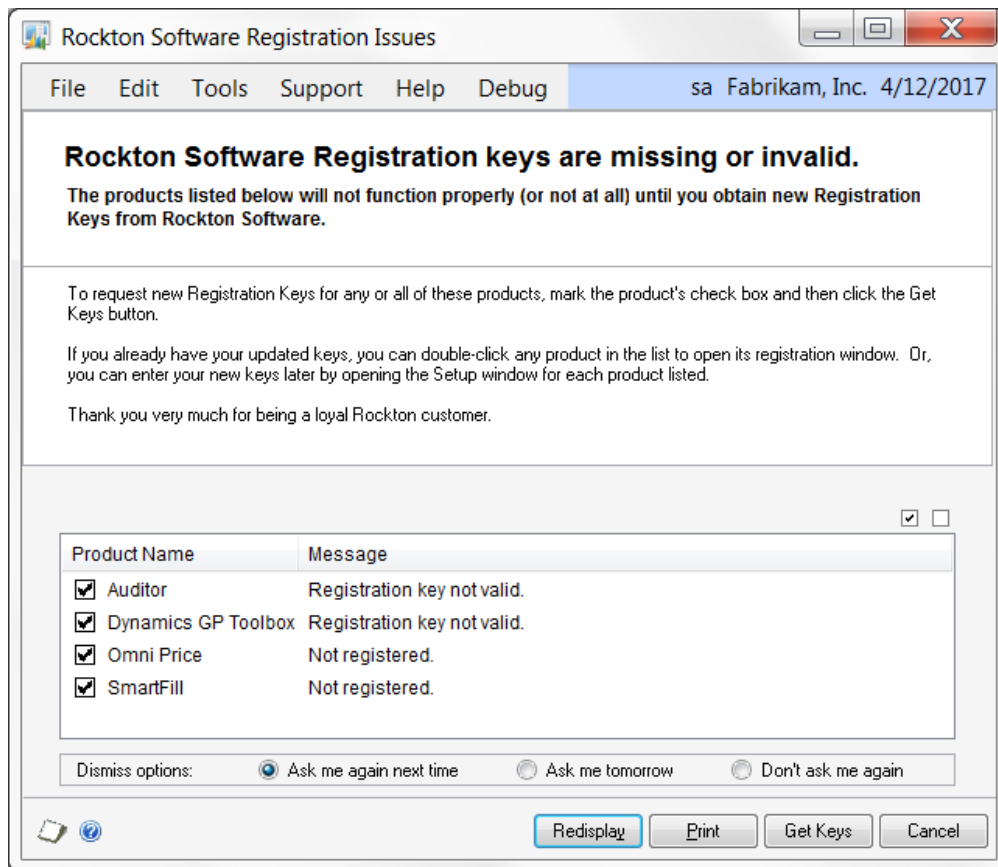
Rockton Software Registration Issues

File Edit Tools Support Help Debug sa Fabrikam, Inc. 4/12/2017

Rockton Software Registration keys are missing or invalid.

The products listed below will not function properly (or not at all) until you obtain new Registration Keys from Rockton Software.

To request new Registration Keys for any or all of these products, mark the product's check box and then click the Get Keys button.

If you already have your updated keys, you can double-click any product in the list to open its registration window. Or, you can enter your new keys later by opening the Setup window for each product listed.

Thank you very much for being a loyal Rockton customer.

| Product Name | Message |
|---|---|
| Auditor | Registration key not valid. |
| Dynamics GP Toolbox | Registration key not valid. |
| Omni Price | Not registered. |
| SmartFill | Not registered. |

Dismiss options: Ask me again next time Ask me tomorrow Don't ask me again

Redisplay Print Get Keys Cancel